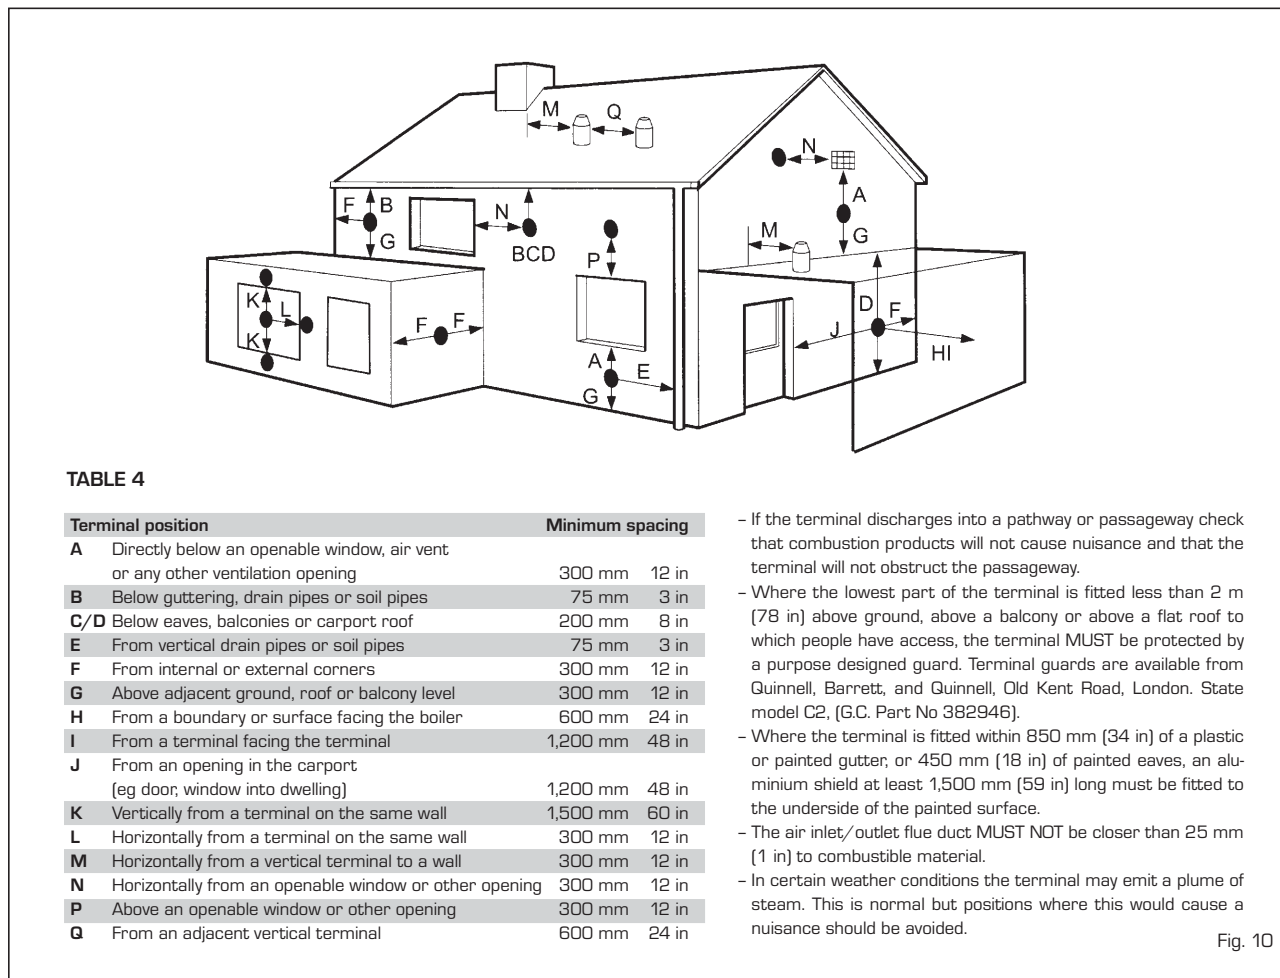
M Q

N

F B

N

A

G

BCD

P

M

G

K

L

K

F F

D F

J

HI

A

E

G

TABLE 4

| Terminal position | | Minimum spacing | |
|---|---|---|---|
| A | Directly below an openable window, air vent or any other ventilation opening | 300 mm | 12 in |
| B | Below guttering, drain pipes or soil pipes | 75 mm | 3 in |
| C/D | Below eaves, balconies or carport roof | 200 mm | 8 in |
| E | From vertical drain pipes or soil pipes | 75 mm | 3 in |
| F | From internal or external corners | 300 mm | 12 in |
| G | Above adjacent ground, roof or balcony level | 300 mm | 12 in |
| H | From a boundary or surface facing the boiler | 600 mm | 24 in |
| I | From a terminal facing the terminal | 1,200 mm | 48 in |
| J | From an opening in the carport (eg door, window into dwelling) | 1,200 mm | 48 in |
| K | Vertically from a terminal on the same wall | 1,500 mm | 60 in |
| L | Horizontally from a terminal on the same wall | 300 mm | 12 in |
| M | Horizontally from a vertical terminal to a wall | 300 mm | 12 in |
| N | Horizontally from an openable window or other opening | 300 mm | 12 in |
| P | Above an openable window or other opening | 300 mm | 12 in |
| Q | From an adjacent vertical terminal | 600 mm | 24 in |

– If the terminal discharges into a pathway or passageway check that combustion products will not cause nuisance and that the terminal will not obstruct the passageway.
– Where the lowest part of the terminal is fitted less than 2 m (78 in) above ground, above a balcony or above a flat roof to which people have access, the terminal MUST be protected by a purpose designed guard. Terminal guards are available from Quinnell, Barrett, and Quinnell, Old Kent Road, London. State model C2, (G.C. Part No 382946).
– Where the terminal is fitted within 850 mm (34 in) of a plastic or painted gutter, or 450 mm (18 in) of painted eaves, an aluminium shield at least 1,500 mm (59 in) long must be fitted to the underside of the painted surface.
– The air inlet/outlet flue duct MUST NOT be closer than 25 mm (1 in) to combustible material.
– In certain weather conditions the terminal may emit a plume of steam. This is normal but positions where this would cause a nuisance should be avoided.

Fig. 10